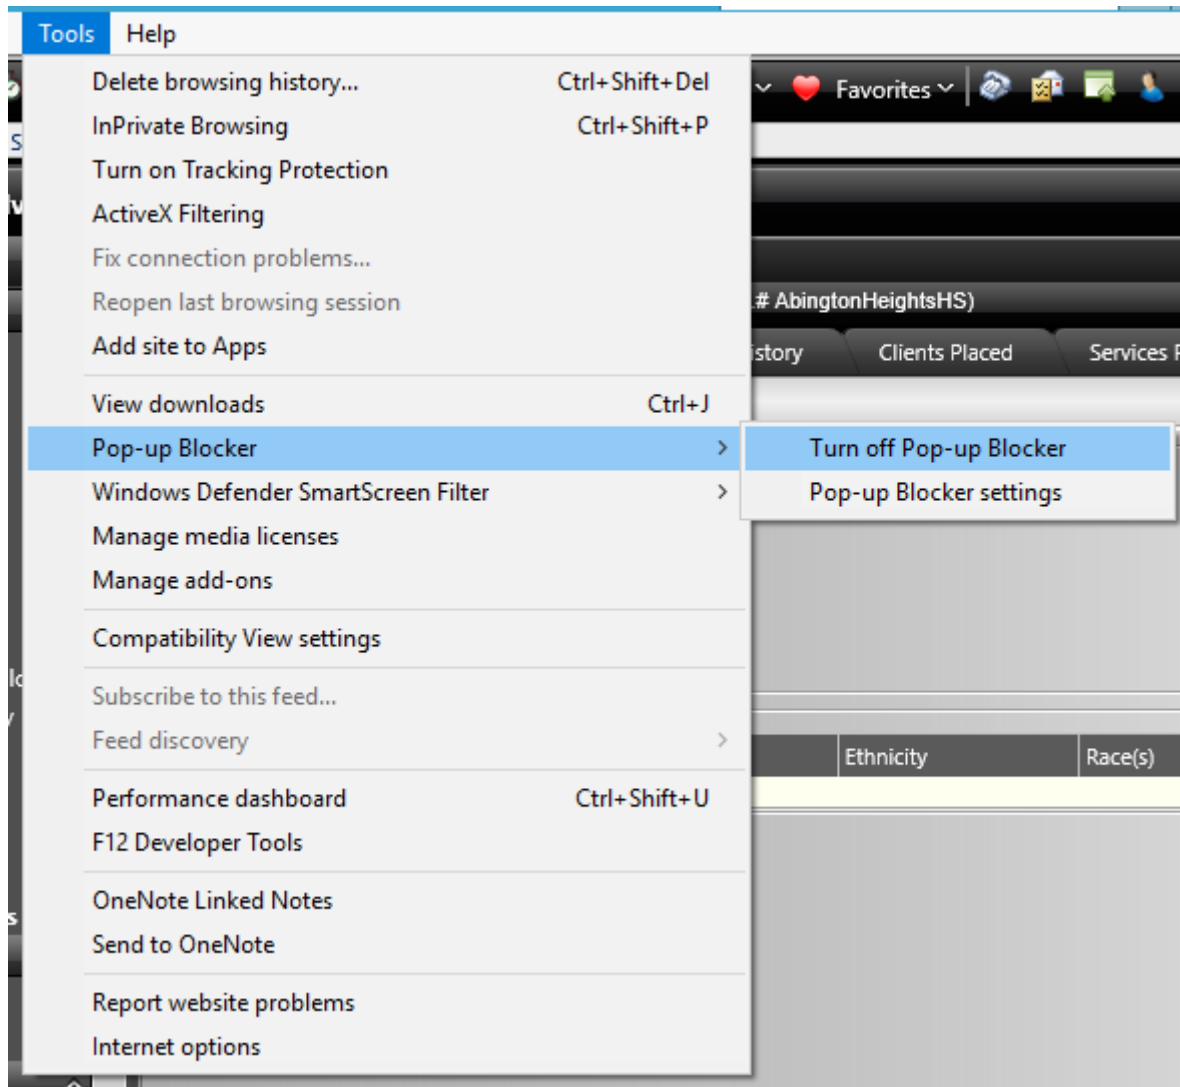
Tools Help

Delete browsing history... Ctrl+Shift+Del
InPrivate Browsing Ctrl+Shift+P
Turn on Tracking Protection
ActiveX Filtering
Fix connection problems...
Reopen last browsing session
Add site to Apps

View downloads Ctrl+J
Pop-up Blocker
Windows Defender SmartScreen Filter
Manage media licenses
Manage add-ons

Compatibility View settings

Subscribe to this feed...
Feed discovery

Performance dashboard Ctrl+Shift+U
F12 Developer Tools

OneNote Linked Notes
Send to OneNote

Report website problems
Internet options

Turn off Pop-up Blocker
Pop-up Blocker settings

Favorites

# AbingtonHeightsHS)

istory Clients Placed Services

Ethnicity Race(s)